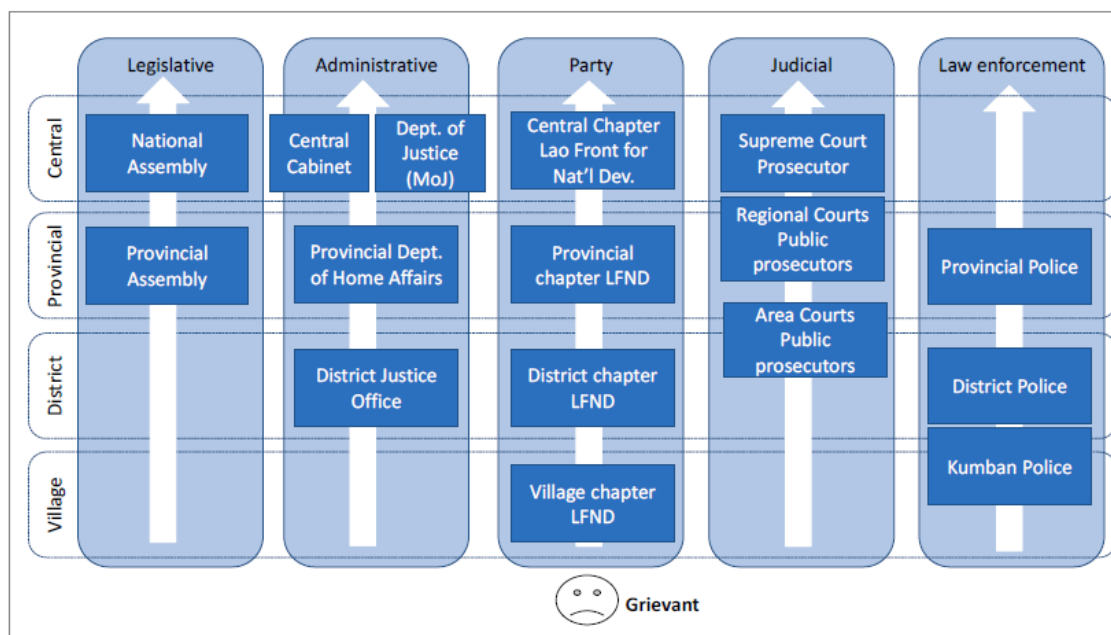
Legislative

Administrative

Party

Judicial

Law enforcement

Central

Provincial

District

Village

National Assembly

Central Cabinet

Dept. of Justice (MoJ)

Central Chapter Lao Front for Nat'l Dev.

Supreme Court Prosecutor

Provincial Assembly

Provincial Dept. of Home Affairs

Provincial chapter LFND

Regional Courts Public prosecutors

Provincial Police

Area Courts Public prosecutors

District Justice Office

District chapter LFND

District Police

Kumban Police

Village chapter LFND

Grievant